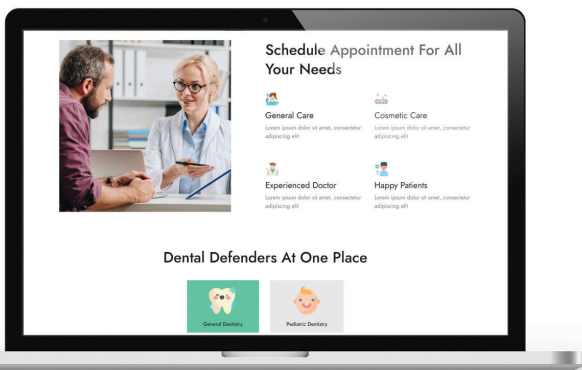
Schedule Appointment For All Your Needs

General Care
Lorem ipsum dolor sit amet, consectetur adipiscing elit

Cosmetic Care
Lorem ipsum dolor sit amet, consectetur adipiscing elit

Experienced Doctor
Lorem ipsum dolor sit amet, consectetur adipiscing elit

Happy Patients
Lorem ipsum dolor sit amet, consectetur adipiscing elit

Dental Defenders At One Place

General Dentistry

Pediatric Dentistry